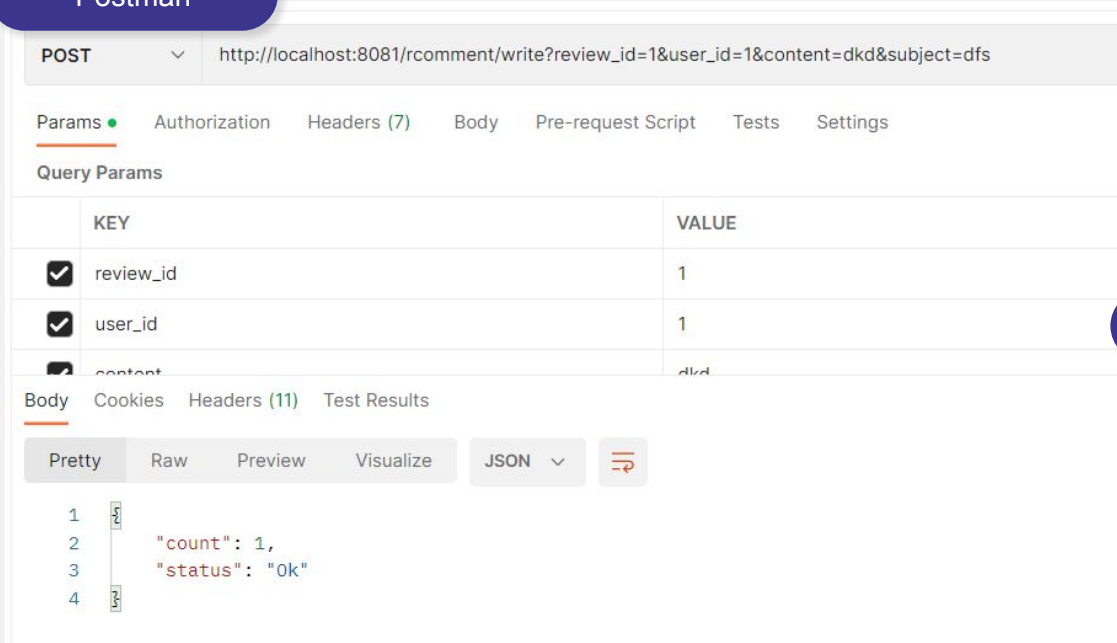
Postman

POST

http://localhost:8081/rcomment/write?review_id=1&user_id=1&content=dkd&subject=dfs

Params • Authorization Headers (7) Body Pre-request Script Tests Settings

Query Params

| | KEY | VALUE |
|---|---|---|
| ☑ | review_id | 1 |
| ☑ | user_id | 1 |
| ☑ | content | dkd |

Body Cookies Headers (11) Test Results

Pretty Raw Preview Visualize JSON

1 {
2 "count": 1,
3 "status": "Ok"
4 }